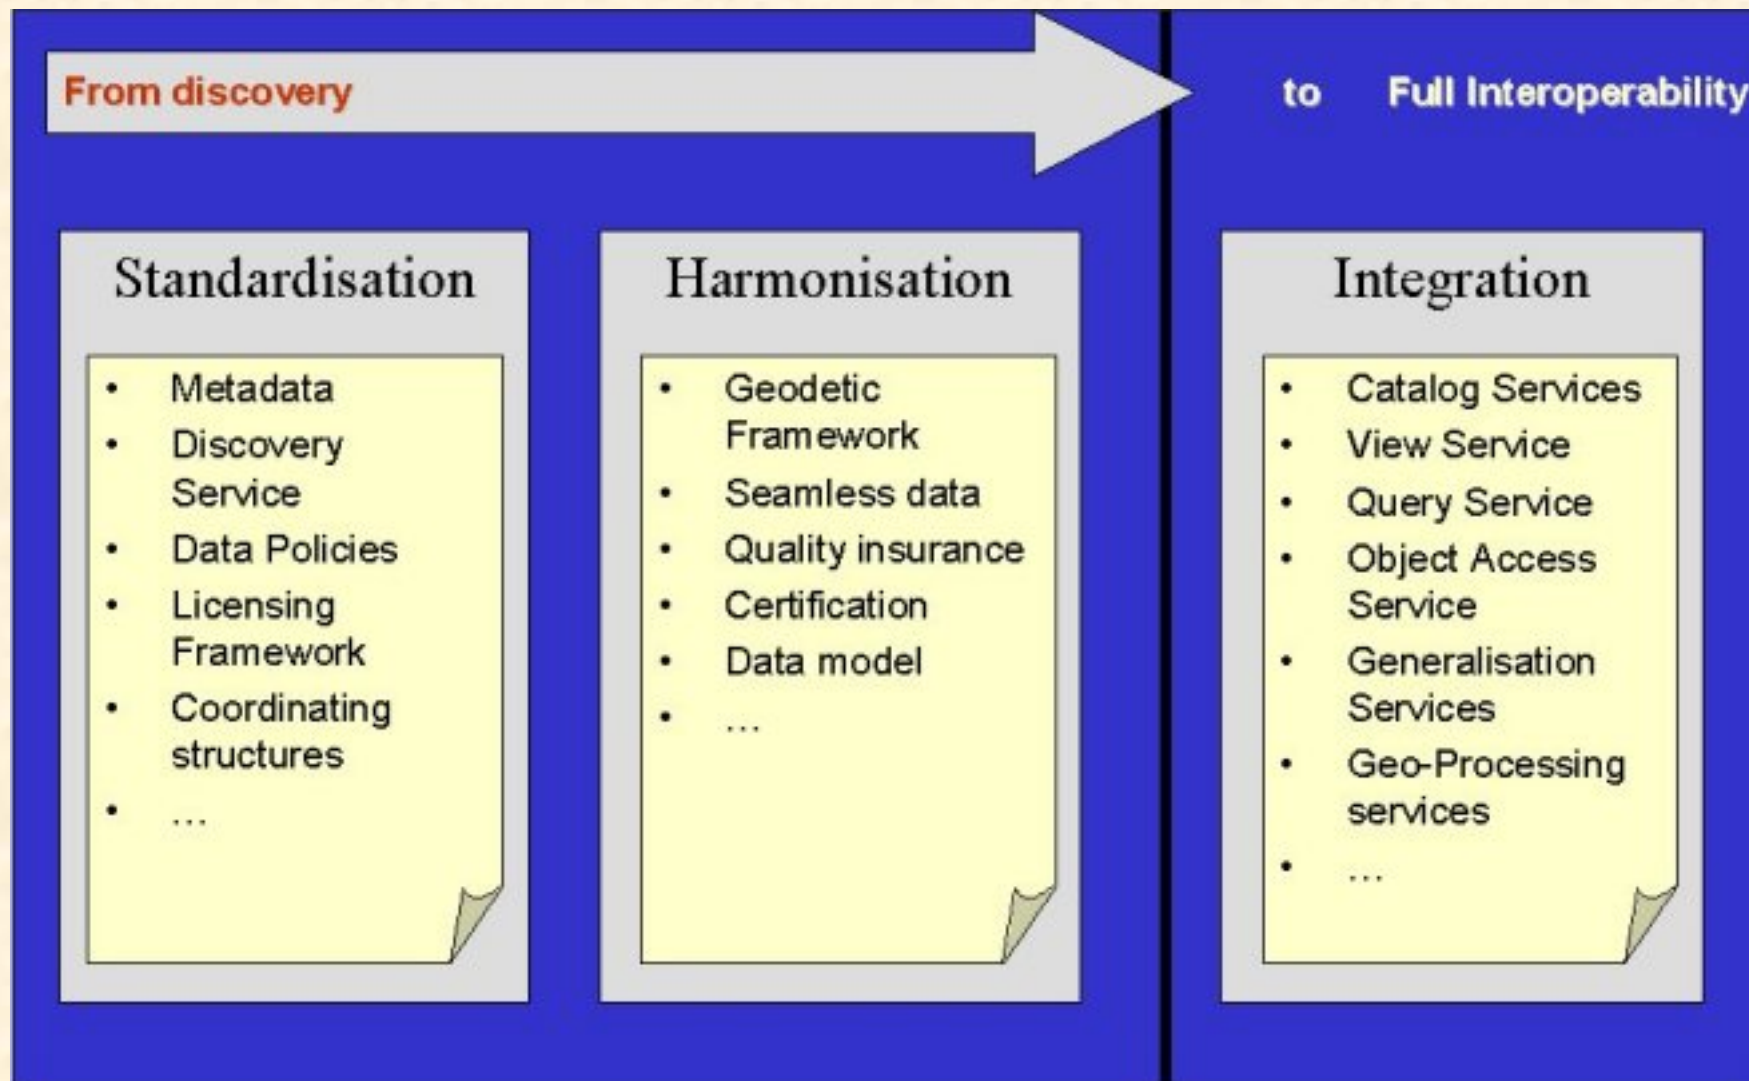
From discovery

to Full Interoperability

Standardisation

- Metadata
- Discovery Service
- Data Policies
- Licensing Framework
- Coordinating structures
- ...

Harmonisation

- Geodetic Framework
- Seamless data
- Quality insurance
- Certification
- Data model
- ...

Integration

- Catalog Services
- View Service
- Query Service
- Object Access Service
- Generalisation Services
- Geo-Processing services
- ...